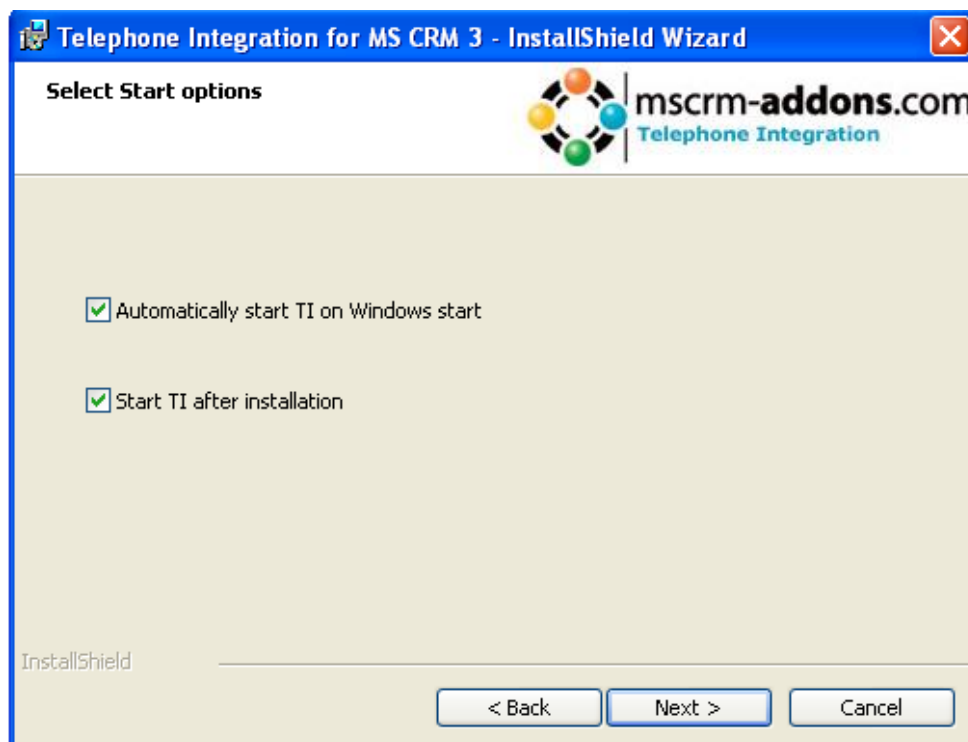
Telephone Integration for MS CRM 3 - InstallShield Wizard

Select Start options

mscrm-addons.com
Telephone Integration

Automatically start TI on Windows start

Start TI after installation

InstallShield

< Back

Next >

Cancel